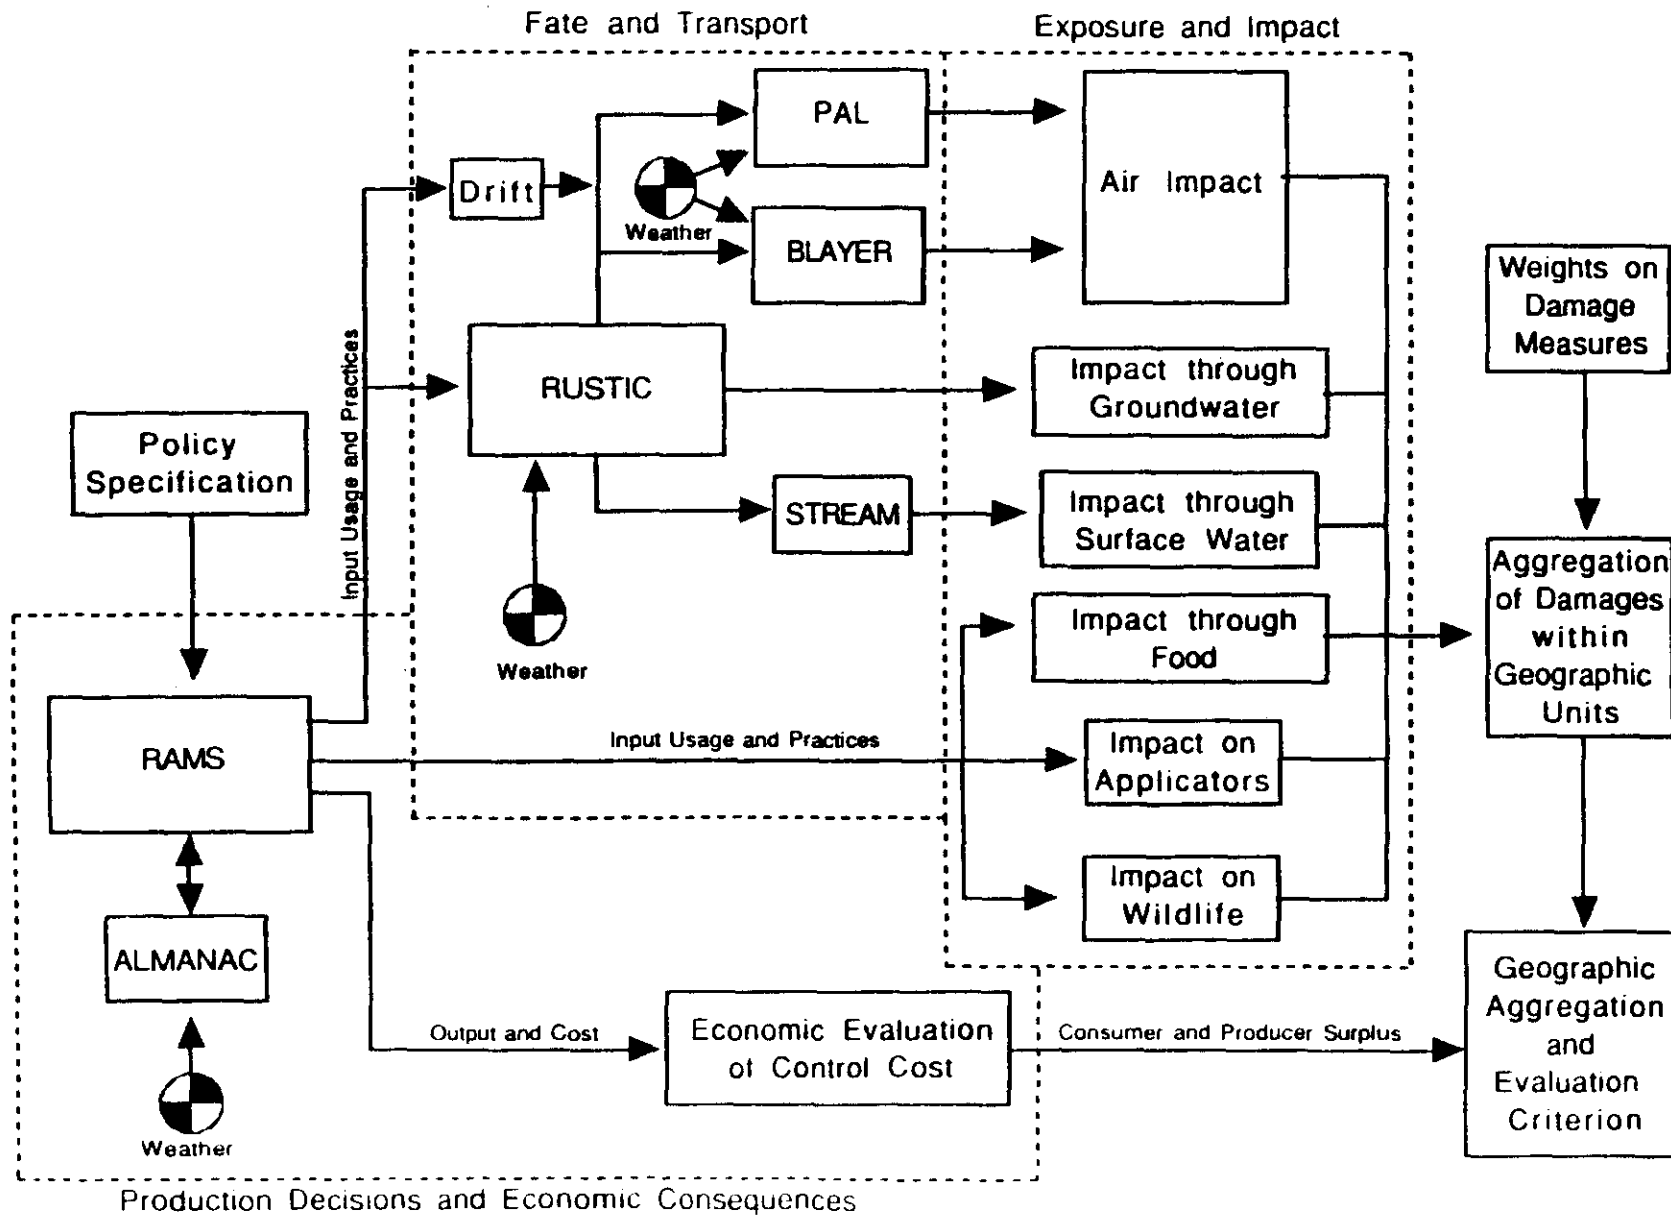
Fate and Transport

Exposure and Impact

Drift

PAL

Weather

BLAYER

Air Impact

Input Usage and Practices

RUSTIC

Impact through Groundwater

Weights on Damage Measures

Policy Specification

STREAM

Impact through Surface Water

Weather

Impact through Food

Aggregation of Damages within Geographic Units

RAMS

Input Usage and Practices

Impact on Applicators

ALMANAC

Impact on Wildlife

Geographic Aggregation and Evaluation Criterion

Output and Cost

Economic Evaluation of Control Cost

Consumer and Producer Surplus

Weather

Production Decisions and Economic Consequences